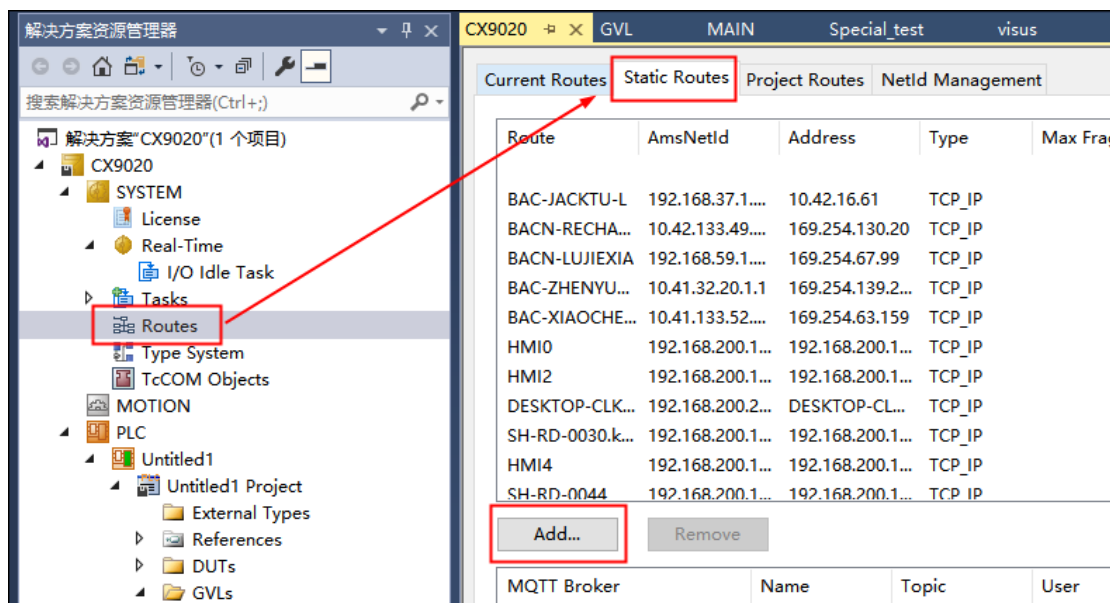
解决方案资源管理器

搜索解决方案资源管理器(Ctrl+;)

解决方案"CX9020"(1 个项目)
CX9020
SYSTEM
License
Real-Time
I/O Idle Task
Tasks
Routes
Type System
TcCOM Objects
MOTION
PLC
Untitled1
Untitled1 Project
External Types
References
DUTs
GVLs

CX9020 GVL MAIN Special_test visus

Current Routes | Static Routes | Project Routes | NetId Management

| Route | AmsNetId | Address | Type | Max Frag |
|---|---|---|---|---|
| BAC-JACKTU-L | 192.168.37.1.... | 10.42.16.61 | TCP_IP | |
| BACN-RECHA... | 10.42.133.49.... | 169.254.130.20 | TCP_IP | |
| BACN-LUJIEXIA | 192.168.59.1.... | 169.254.67.99 | TCP_IP | |
| BAC-ZHENYU... | 10.41.32.20.1.1 | 169.254.139.2... | TCP_IP | |
| BAC-XIAOCHE... | 10.41.133.52.... | 169.254.63.159 | TCP_IP | |
| HMI0 | 192.168.200.1... | 192.168.200.1... | TCP_IP | |
| HMI2 | 192.168.200.1... | 192.168.200.1... | TCP_IP | |
| DESKTOP-CLK... | 192.168.200.2... | DESKTOP-CL... | TCP_IP | |
| SH-RD-0030.k... | 192.168.200.1... | 192.168.200.1... | TCP_IP | |
| HMI4 | 192.168.200.1... | 192.168.200.1... | TCP_IP | |
| SH-RD-0044 | 192.168.200.1... | 192.168.200.1... | TCP_IP | |

Add... Remove

| MQTT Broker | Name | Topic | User |
|---|---|---|---|